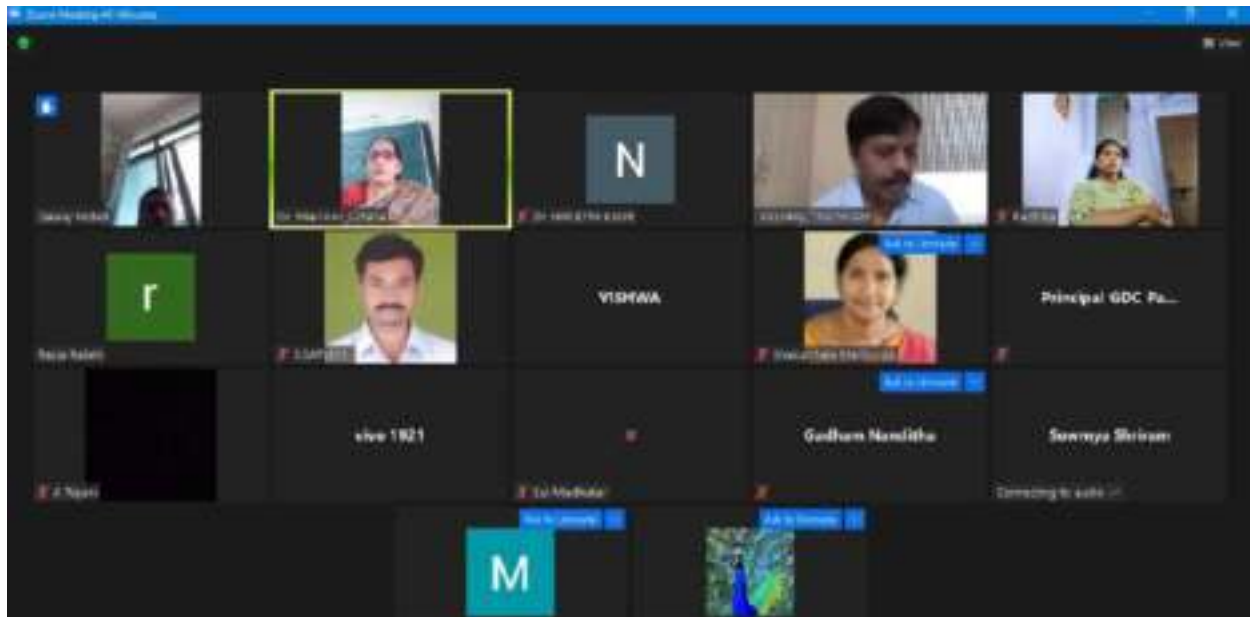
Zoom Meeting 40 Minutes

View

N

r

VISHWA

Principal GDC Pa...

vivo 1921

Gudhum Namitha

Sowmya Shriram

Connecting to audio

M

Raju Kaleti

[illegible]

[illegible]

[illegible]

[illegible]

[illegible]

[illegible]

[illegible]

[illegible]

Sri Madhukar

Add to Immerse

Add to Immerse

Add to Immerse

Add to Immerse